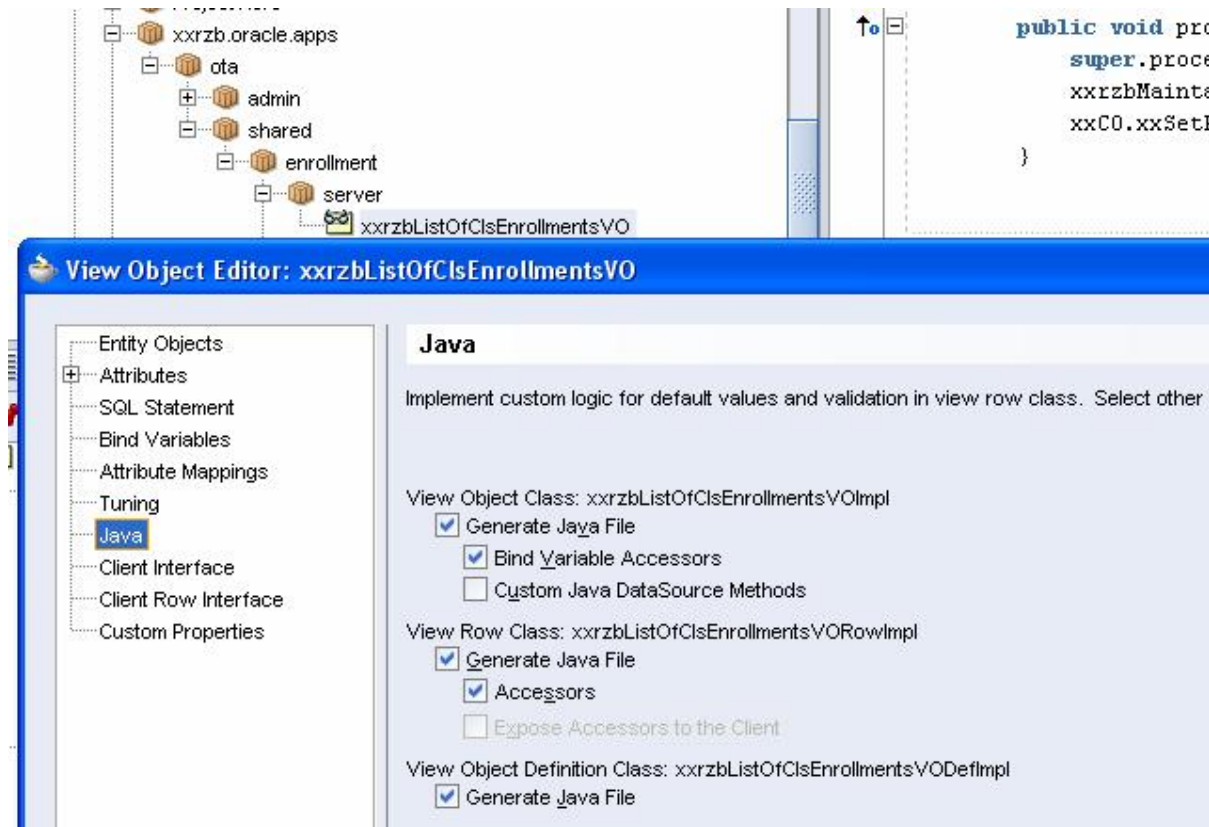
xxrzb.oracle.apps
ota
admin
shared
enrollment
server
xxrzbListOfClsEnrollmentsVO

public void pro
super.proce
xxrzbMainta
xxCO.xxSetI
}

View Object Editor: xxrzbListOfClsEnrollmentsVO

Entity Objects
Attributes
SQL Statement
Bind Variables
Attribute Mappings
Tuning
Java
Client Interface
Client Row Interface
Custom Properties

Java

Implement custom logic for default values and validation in view row class. Select other

View Object Class: xxrzbListOfClsEnrollmentsVOImpl
Generate Java File
Bind Variable Accessors
Custom Java DataSource Methods

View Row Class: xxrzbListOfClsEnrollmentsVORowImpl
Generate Java File
Accessors
Expose Accessors to the Client

View Object Definition Class: xxrzbListOfClsEnrollmentsVODefImpl
Generate Java File